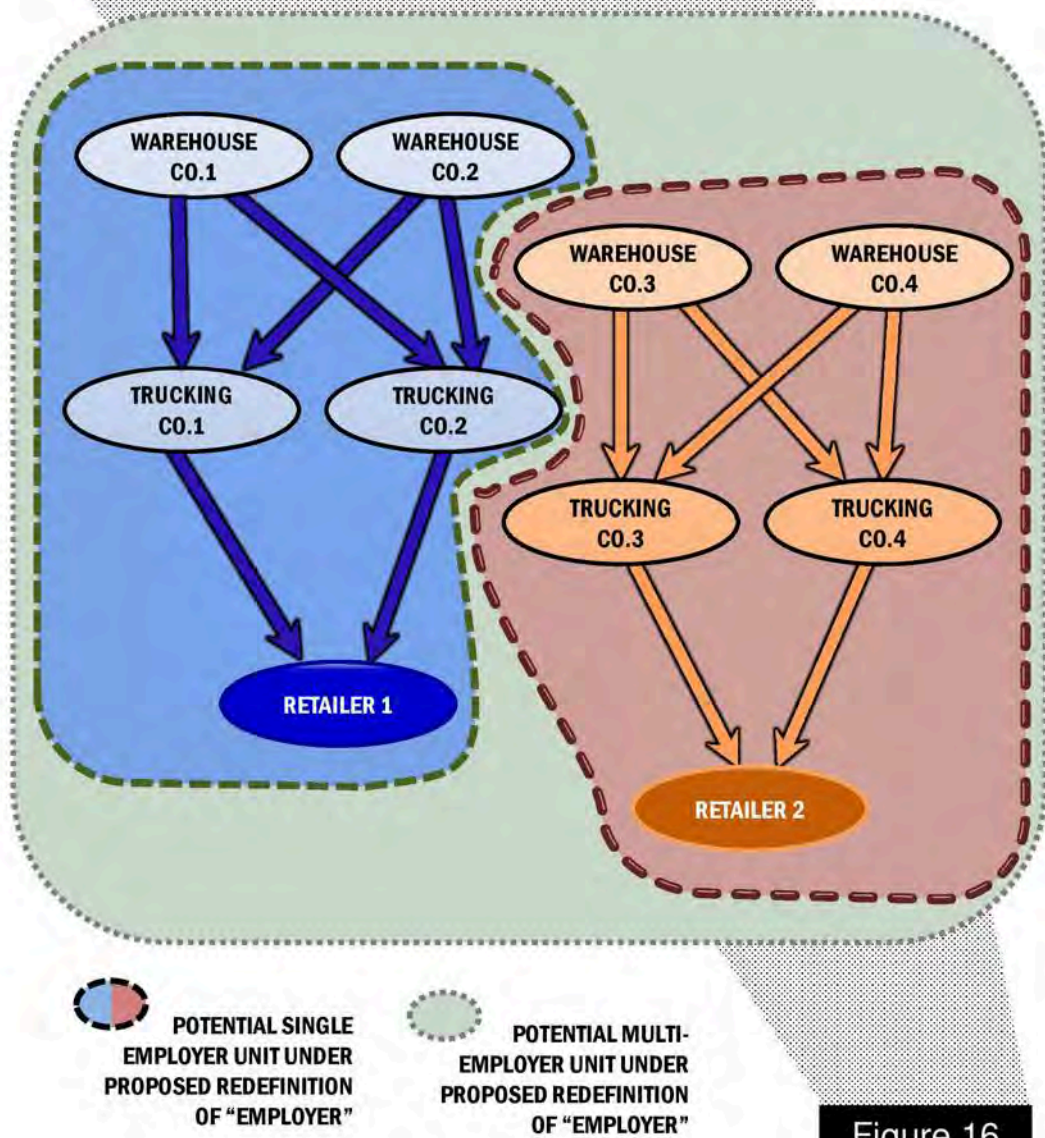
WAREHOUSE CO.1

WAREHOUSE CO.2

TRUCKING CO.1

TRUCKING CO.2

RETAILER 1

WAREHOUSE CO.3

WAREHOUSE CO.4

TRUCKING CO.3

TRUCKING CO.4

RETAILER 2

POTENTIAL SINGLE EMPLOYER UNIT UNDER PROPOSED REDEFINITION OF "EMPLOYER"

POTENTIAL MULTI-EMPLOYER UNIT UNDER PROPOSED REDEFINITION OF "EMPLOYER"

Figure 16